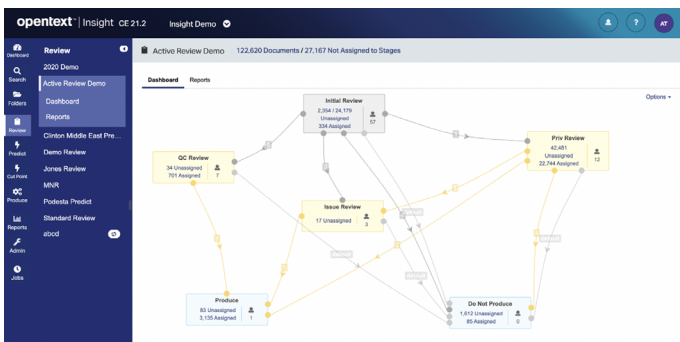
opentext™ | Insight CE 21.2 Insight Demo

AT

Dashboard

Search

Folders

Review

Predict

Cut Point

Produce

Reports

Admin

Jobs

Review

2020 Demo

Active Review Demo

Dashboard

Reports

Clinton Middle East Pre...

Demo Review

Jones Review

MNR

Podesta Predict

Standard Review

abcd

Active Review Demo 122,620 Documents / 27,167 Not Assigned to Stages

Dashboard Reports

Options ▾

Initial Review
2,354 / 24,179
Unassigned
334 Assigned
57

QC Review
34 Unassigned
701 Assigned
7

Priv Review
42,481
Unassigned
22,744 Assigned
12

Issue Review
17 Unassigned
3

Produce
83 Unassigned
3,135 Assigned
1

Do Not Produce
1,612 Unassigned
85 Assigned
9